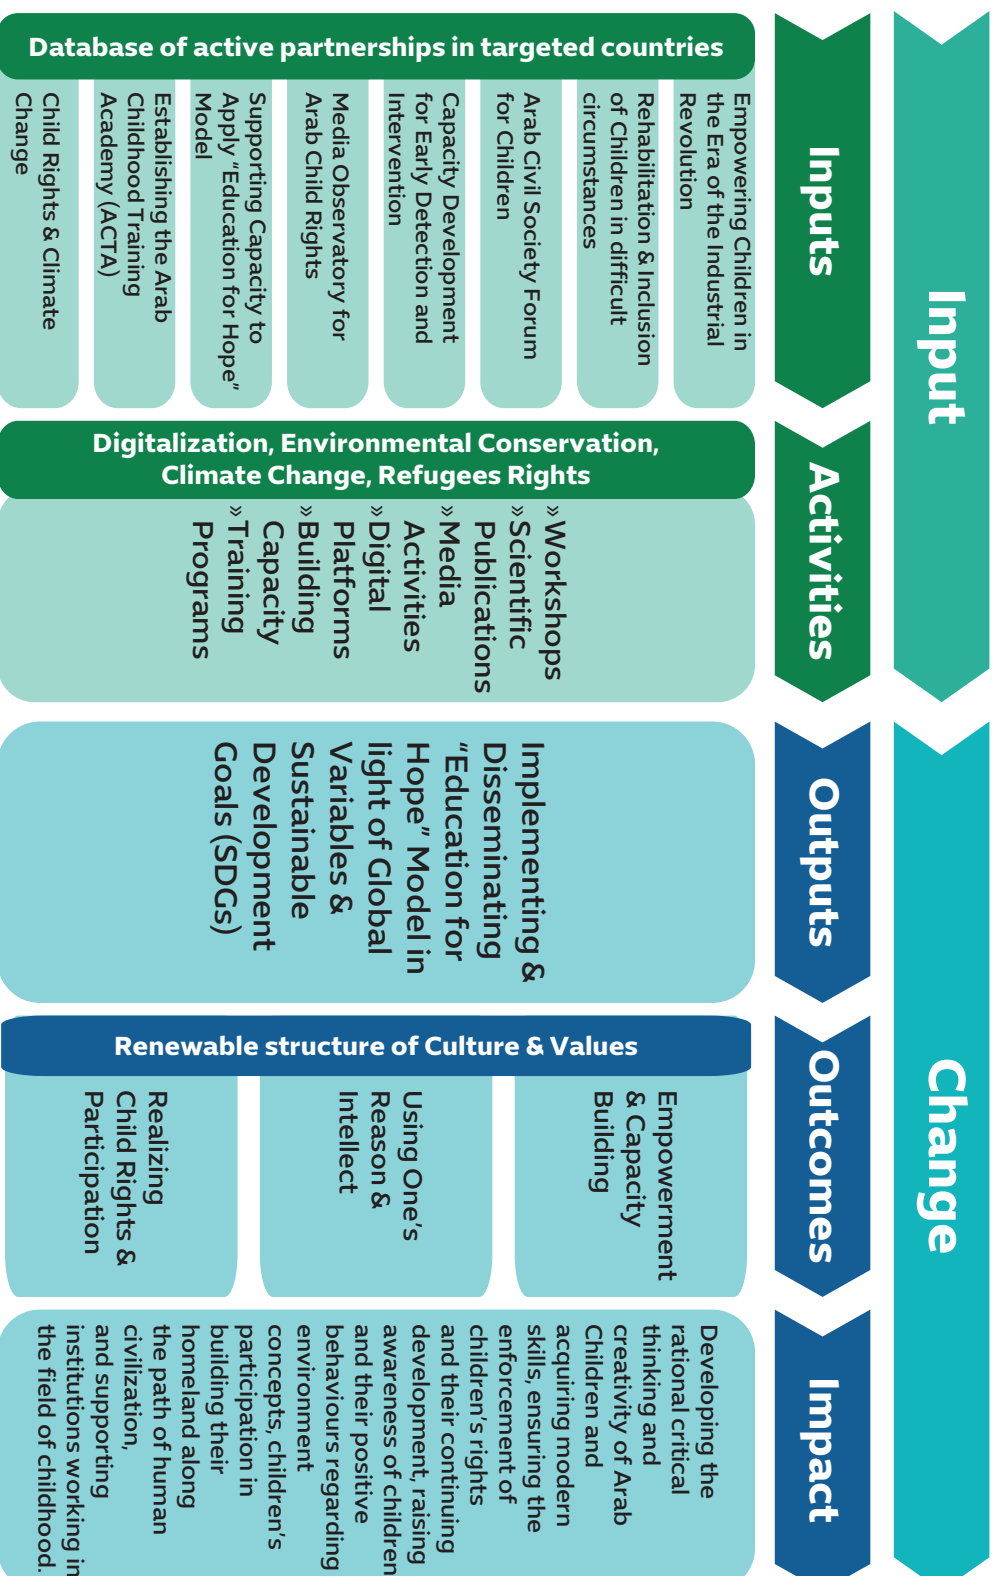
Database of active partnerships in targeted countries

Empowering Children in the Era of the Industrial Revolution

Rehabilitation & Inclusion of Children in difficult circumstances

Arab Civil Society Forum for Children

Capacity Development for Early Detection and Intervention

Media Observatory for Arab Child Rights

Supporting Capacity to Apply "Education for Hope" Model

Establishing the Arab Childhood Training Academy (ACTA)

Child Rights & Climate Change

Inputs

Input

Digitalization, Environmental Conservation, Climate Change, Refugees Rights

» Workshops
» Scientific Publications
» Media Activities
» Digital Platforms
» Building Capacity
» Training Programs

Activities

Implementing & Disseminating "Education for Hope" Model in light of Global Variables & Sustainable Development Goals (SDGs)

Outputs

Renewable structure of Culture & Values

Empowerment & Capacity Building

Using One's Reason & Intellect

Realizing Child Rights & Participation

Outcomes

Change

Developing the rational critical thinking and creativity of Arab Children and acquiring modern skills, ensuring the enforcement of children's rights and their continuing development, raising awareness of children and their positive behaviours regarding environment concepts, children's participation in building their homeland along the path of human civilization, and supporting institutions working in the field of childhood.

Impact